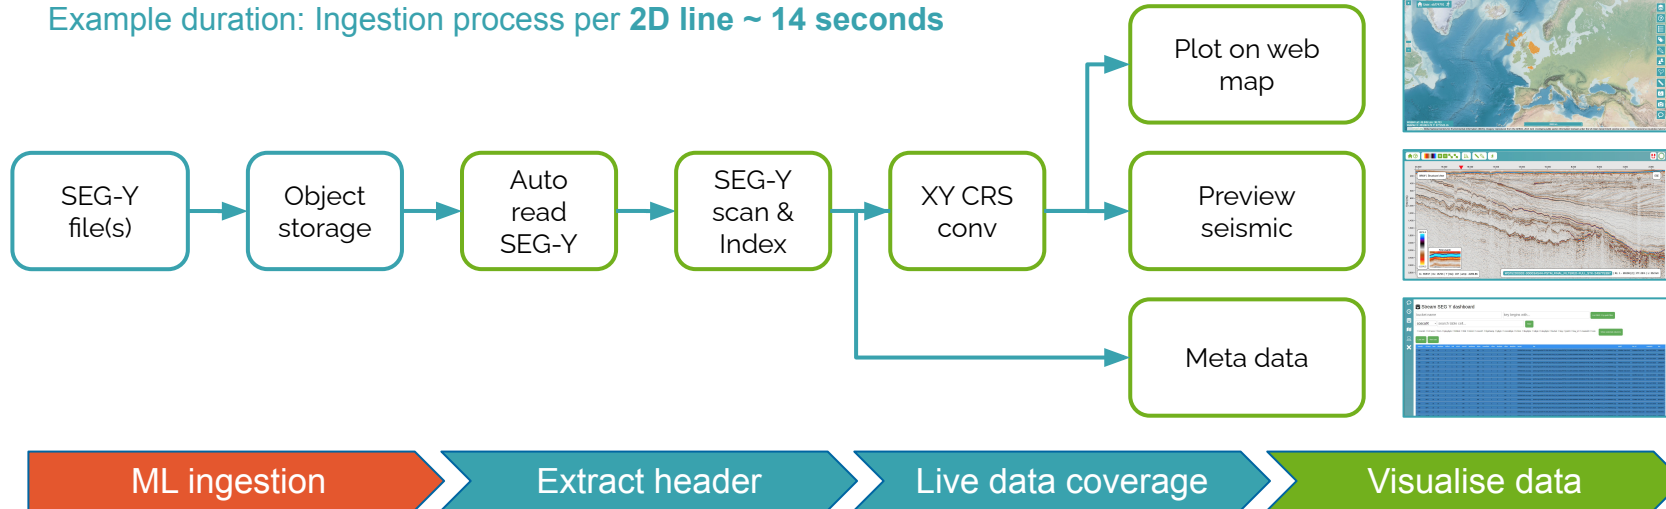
Example duration: Ingestion process per **2D line ~ 14 seconds**

SEG-Y file(s)

Object storage

Auto read SEG-Y

SEG-Y scan & Index

XY CRS conv

Plot on web map

Preview seismic

Meta data

ML ingestion

Extract header

Live data coverage

Visualise data